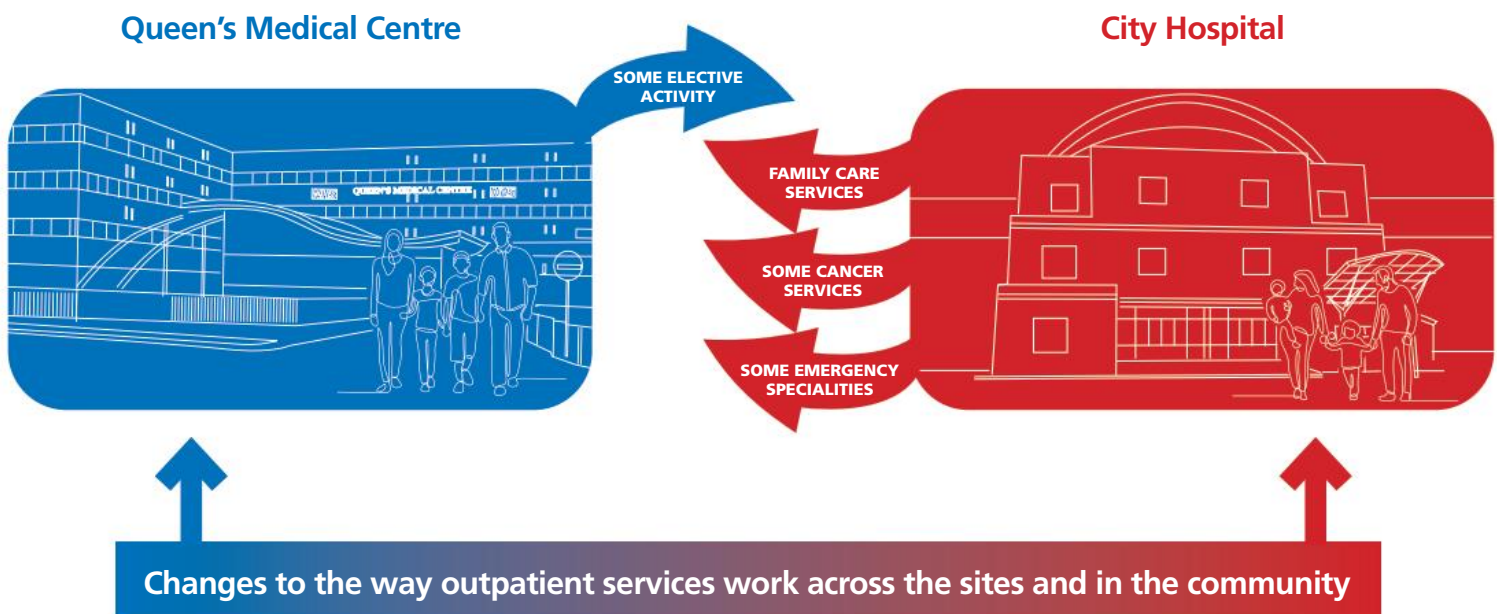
Queen's Medical Centre

City Hospital

SOME ELECTIVE ACTIVITY

FAMILY CARE SERVICES

SOME CANCER SERVICES

SOME EMERGENCY SPECIALITIES

QUEEN'S MEDICAL CENTRE

Changes to the way outpatient services work across the sites and in the community